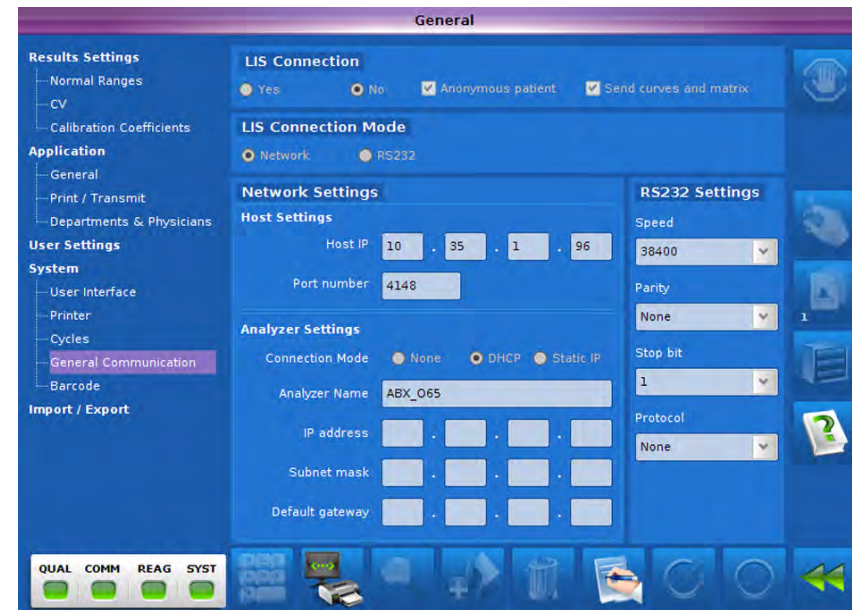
General

Results Settings
Normal Ranges
CV
Calibration Coefficients
Application
General
Print / Transmit
Departments & Physicians
User Settings
System
User Interface
Printer
Cycles
General Communication
Barcode
Import / Export

LIS Connection
Yes
No
Anonymous patient
Send curves and matrix

LIS Connection Mode
Network
RS232

Network Settings
Host Settings
Host IP 10 . 35 . 1 . 96
Port number 4148

Analyzer Settings
Connection Mode None DHCP Static IP
Analyzer Name ABX_O65
IP address . . .
Subnet mask . . .
Default gateway . . .

RS232 Settings
Speed
38400
Parity
None
Stop bit
1
Protocol
None

1

QUAL COMM REAG SYST